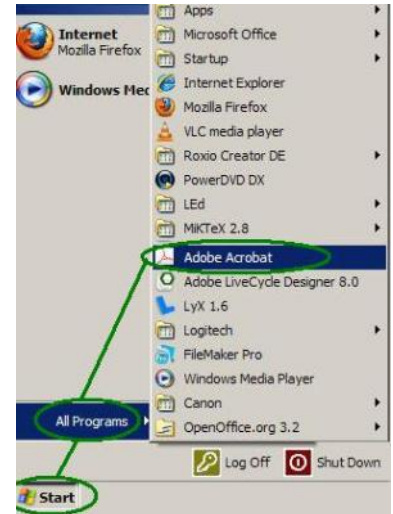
Internet
Mozilla Firefox

Windows Mec

Apps
Microsoft Office
Startup
Internet Explorer
Mozilla Firefox
VLC media player
Roxio Creator DE
PowerDVD DX
LEd
MiKTeX 2.8
Adobe Acrobat
Adobe LiveCycle Designer 8.0
LyX 1.6
Logitech
FileMaker Pro
Windows Media Player
Canon
OpenOffice.org 3.2

All Programs

Log Off
Shut Down

Start